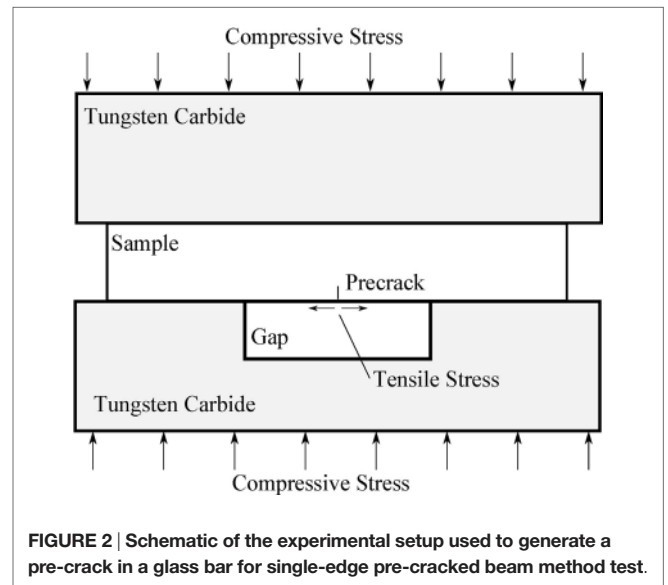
Compressive Stress

Tungsten Carbide

Sample

Precrack

Gap

Tensile Stress

Tungsten Carbide

Compressive Stress

FIGURE 2 | Schematic of the experimental setup used to generate a pre-crack in a glass bar for single-edge pre-cracked beam method test.